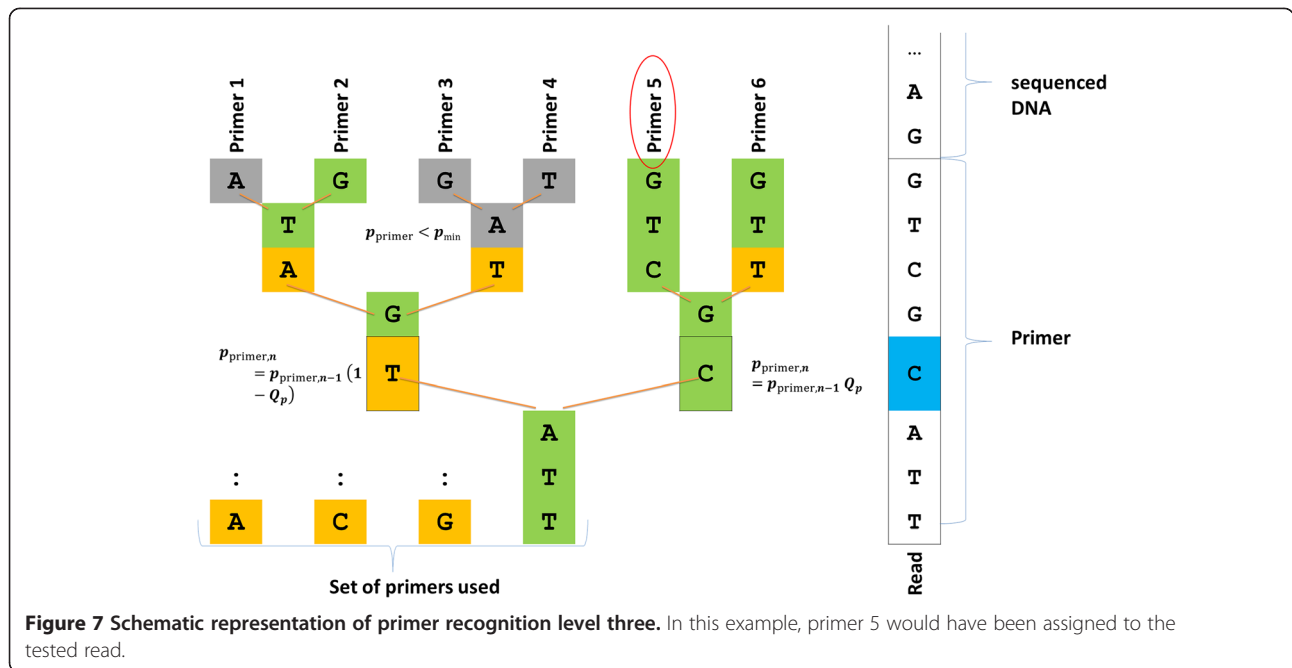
Primer 1

Primer 2

Primer 3

Primer 4

Primer 5

Primer 6

A G G T G G

T A G T T

$p_{\text{primer}} < p_{\min}$

A T C T

G G

$p_{\text{primer},n} = p_{\text{primer},n-1}\left(1 - Q_p\right)$

T C

$p_{\text{primer},n} = p_{\text{primer},n-1}\, Q_p$

A

: : :

T

A C G T

Set of primers used

...

A

G

G

T

C

G

C

A

T

T

Read

sequenced DNA

Primer

**Figure 7 Schematic representation of primer recognition level three.** In this example, primer 5 would have been assigned to the tested read.